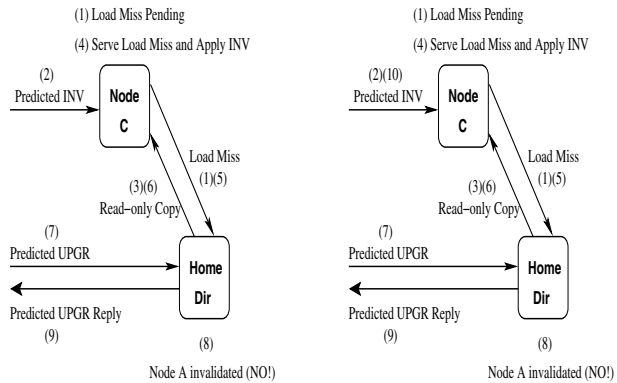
(1) Load Miss Pending

(4) Serve Load Miss and Apply INV

(2)
Predicted INV

Node
C

Load Miss
(1)(5)

(3)(6)
Read–only Copy

(7)
Predicted UPGR

Home
Dir

Predicted UPGR Reply
(9)

(8)

Node A invalidated (NO!)

(1) Load Miss Pending

(4) Serve Load Miss and Apply INV

(2)(10)
Predicted INV

Node
C

Load Miss
(1)(5)

(3)(6)
Read–only Copy

(7)
Predicted UPGR

Home
Dir

Predicted UPGR Reply
(9)

(8)

Node A invalidated (NO!)